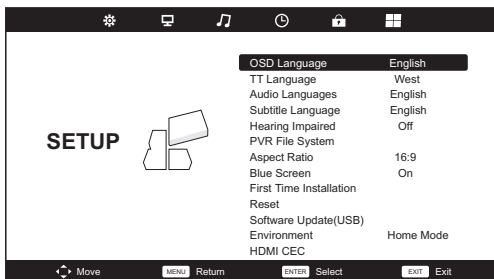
SETUP

| | |
|---|---|
| OSD Language | English |
| TT Language | West |
| Audio Languages | English |
| Subtitle Language | English |
| Hearing Impaired | Off |
| PVR File System | |
| Aspect Ratio | 16:9 |
| Blue Screen | On |
| First Time Installation | |
| Reset | |
| Software Update(USB) | |
| Environment | Home Mode |
| HDMI CEC | |

Move MENU Return ENTER Select EXIT Exit